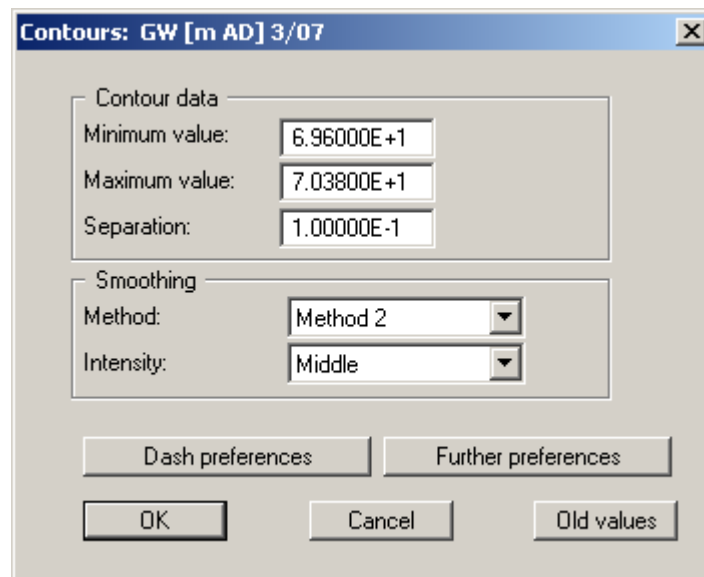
Contours: GW [m AD] 3/07

Contour data
Minimum value: 6.96000E+1
Maximum value: 7.03800E+1
Separation: 1.00000E-1

Smoothing
Method: Method 2
Intensity: Middle

Dash preferences
Further preferences
OK
Cancel
Old values